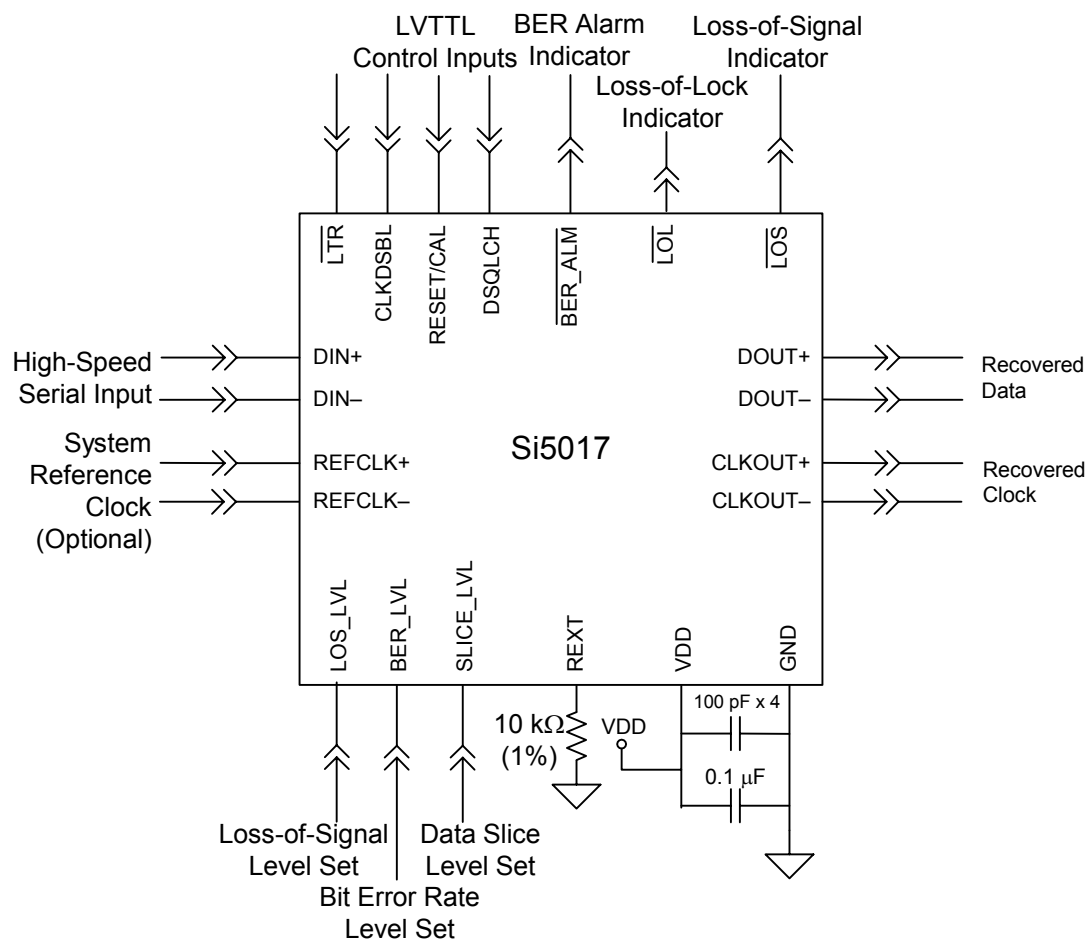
LVTTL Control Inputs

BER Alarm Indicator

Loss-of-Lock Indicator

Loss-of-Signal Indicator

$\overline{LTR}$

CLKDSBL

RESET/CAL

DSQLCH

$\overline{BER\_ALM}$

$\overline{LOL}$

$\overline{LOS}$

High-Speed Serial Input

DIN+

DIN–

DOUT+

DOUT–

Recovered Data

System Reference Clock (Optional)

REFCLK+

REFCLK–

Si5017

CLKOUT+

CLKOUT–

Recovered Clock

LOS_LVL

BER_LVL

SLICE_LVL

REXT

VDD

GND

10 k$\Omega$ (1%)

VDD

100 pF x 4

0.1 $\mu$F

Loss-of-Signal Level Set

Bit Error Rate Level Set

Data Slice Level Set